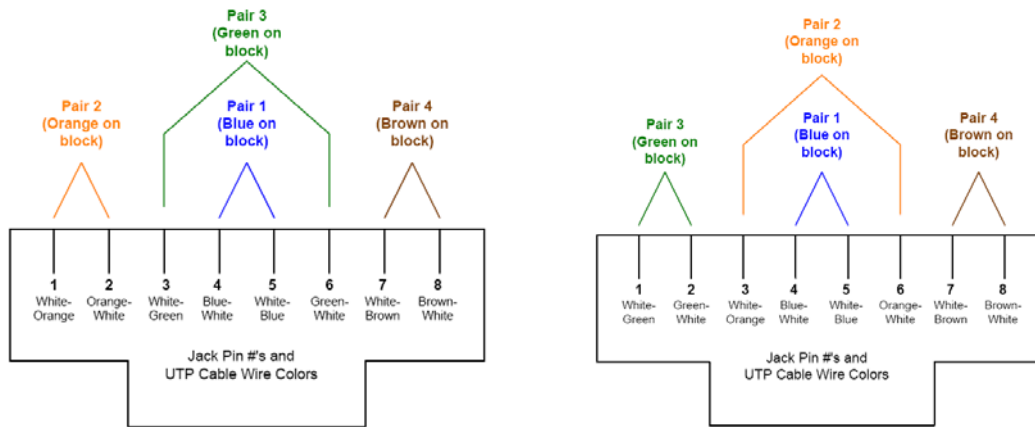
Pair 3 (Green on block)

Pair 2 (Orange on block)

Pair 1 (Blue on block)

Pair 4 (Brown on block)

1 White-Orange
2 Orange-White
3 White-Green
4 Blue-White
5 White-Blue
6 Green-White
7 White-Brown
8 Brown-White

Jack Pin #'s and UTP Cable Wire Colors

Pair 2 (Orange on block)

Pair 3 (Green on block)

Pair 1 (Blue on block)

Pair 4 (Brown on block)

1 White-Green
2 Green-White
3 White-Orange
4 Blue-White
5 White-Blue
6 Orange-White
7 White-Brown
8 Brown-White

Jack Pin #'s and UTP Cable Wire Colors